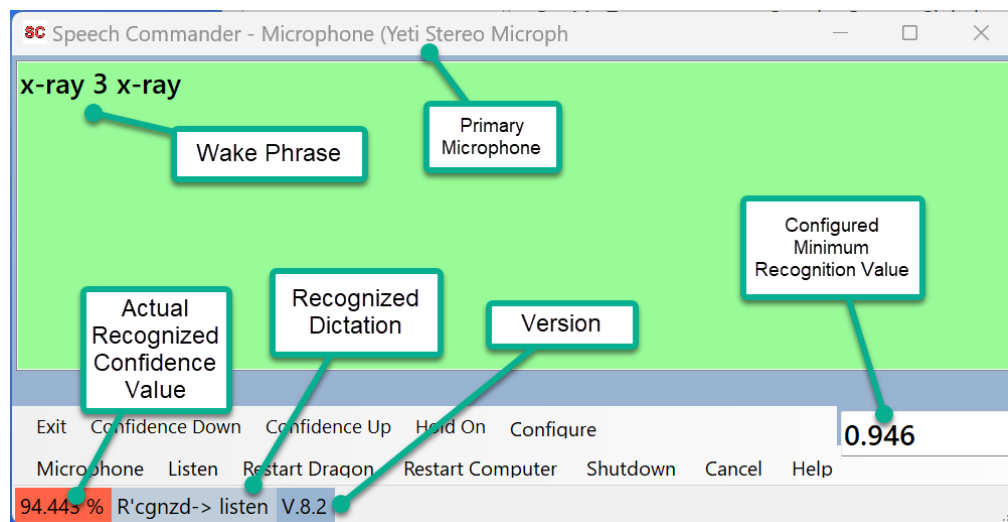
SC Speech Commander - Microphone (Yeti Stereo Microph

x-ray 3 x-ray

Wake Phrase

Primary Microphone

Configured Minimum Recognition Value

Actual Recognized Confidence Value

Recognized Dictation

Version

Exit Confidence Down Confidence Up Hold On Configure

0.946

Microphone Listen Restart Dragon Restart Computer Shutdown Cancel Help

94.443 % R'cgnzd-> listen V.8.2